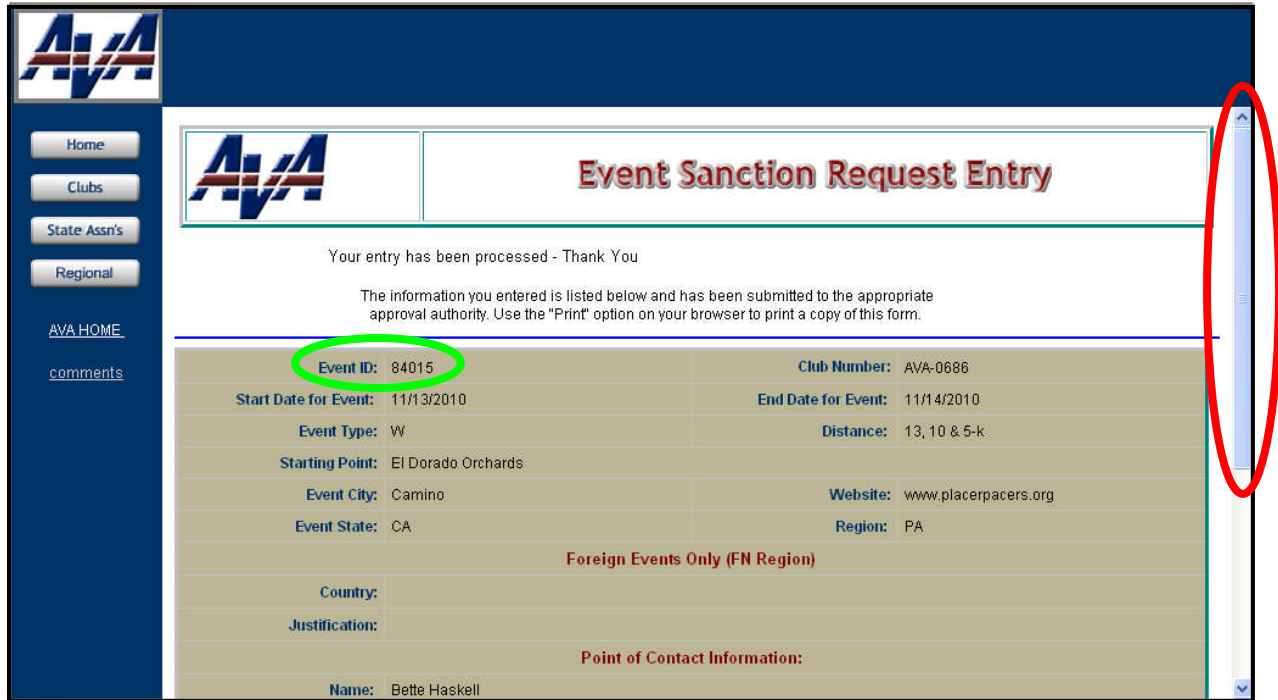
AVA

Home

Clubs

State Assn's

Regional

AVA HOME

comments

AVA

Event Sanction Request Entry

Your entry has been processed - Thank You

The information you entered is listed below and has been submitted to the appropriate approval authority. Use the "Print" option on your browser to print a copy of this form.

| | | | |
|---|---|---|---|
| Event ID: | 84015 | Club Number: | AVA-0686 |
| Start Date for Event: | 11/13/2010 | End Date for Event: | 11/14/2010 |
| Event Type: | W | Distance: | 13, 10 & 5-k |
| Starting Point: | El Dorado Orchards | | |
| Event City: | Camino | Website: | www.placerpacers.org |
| Event State: | CA | Region: | PA |

Foreign Events Only (FN Region)

| | |
|---|---|
| Country: | |
| Justification: | |

Point of Contact Information:

| | |
|---|---|
| Name: | Bette Haskell |